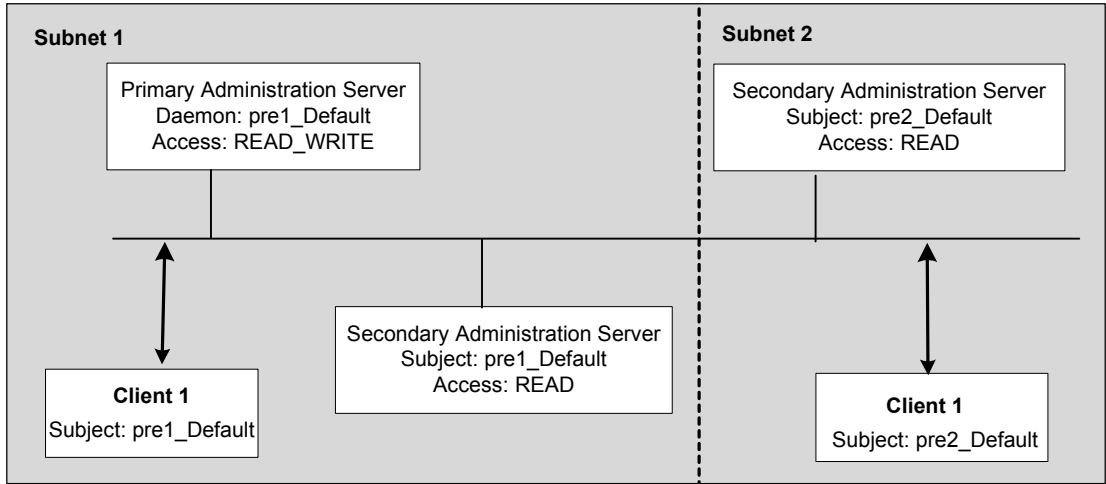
Subnet 1

Primary Administration Server
Daemon: pre1_Default
Access: READ_WRITE

Subnet 2

Secondary Administration Server
Subject: pre2_Default
Access: READ

Secondary Administration Server
Subject: pre1_Default
Access: READ

Client 1
Subject: pre1_Default

Client 1
Subject: pre2_Default